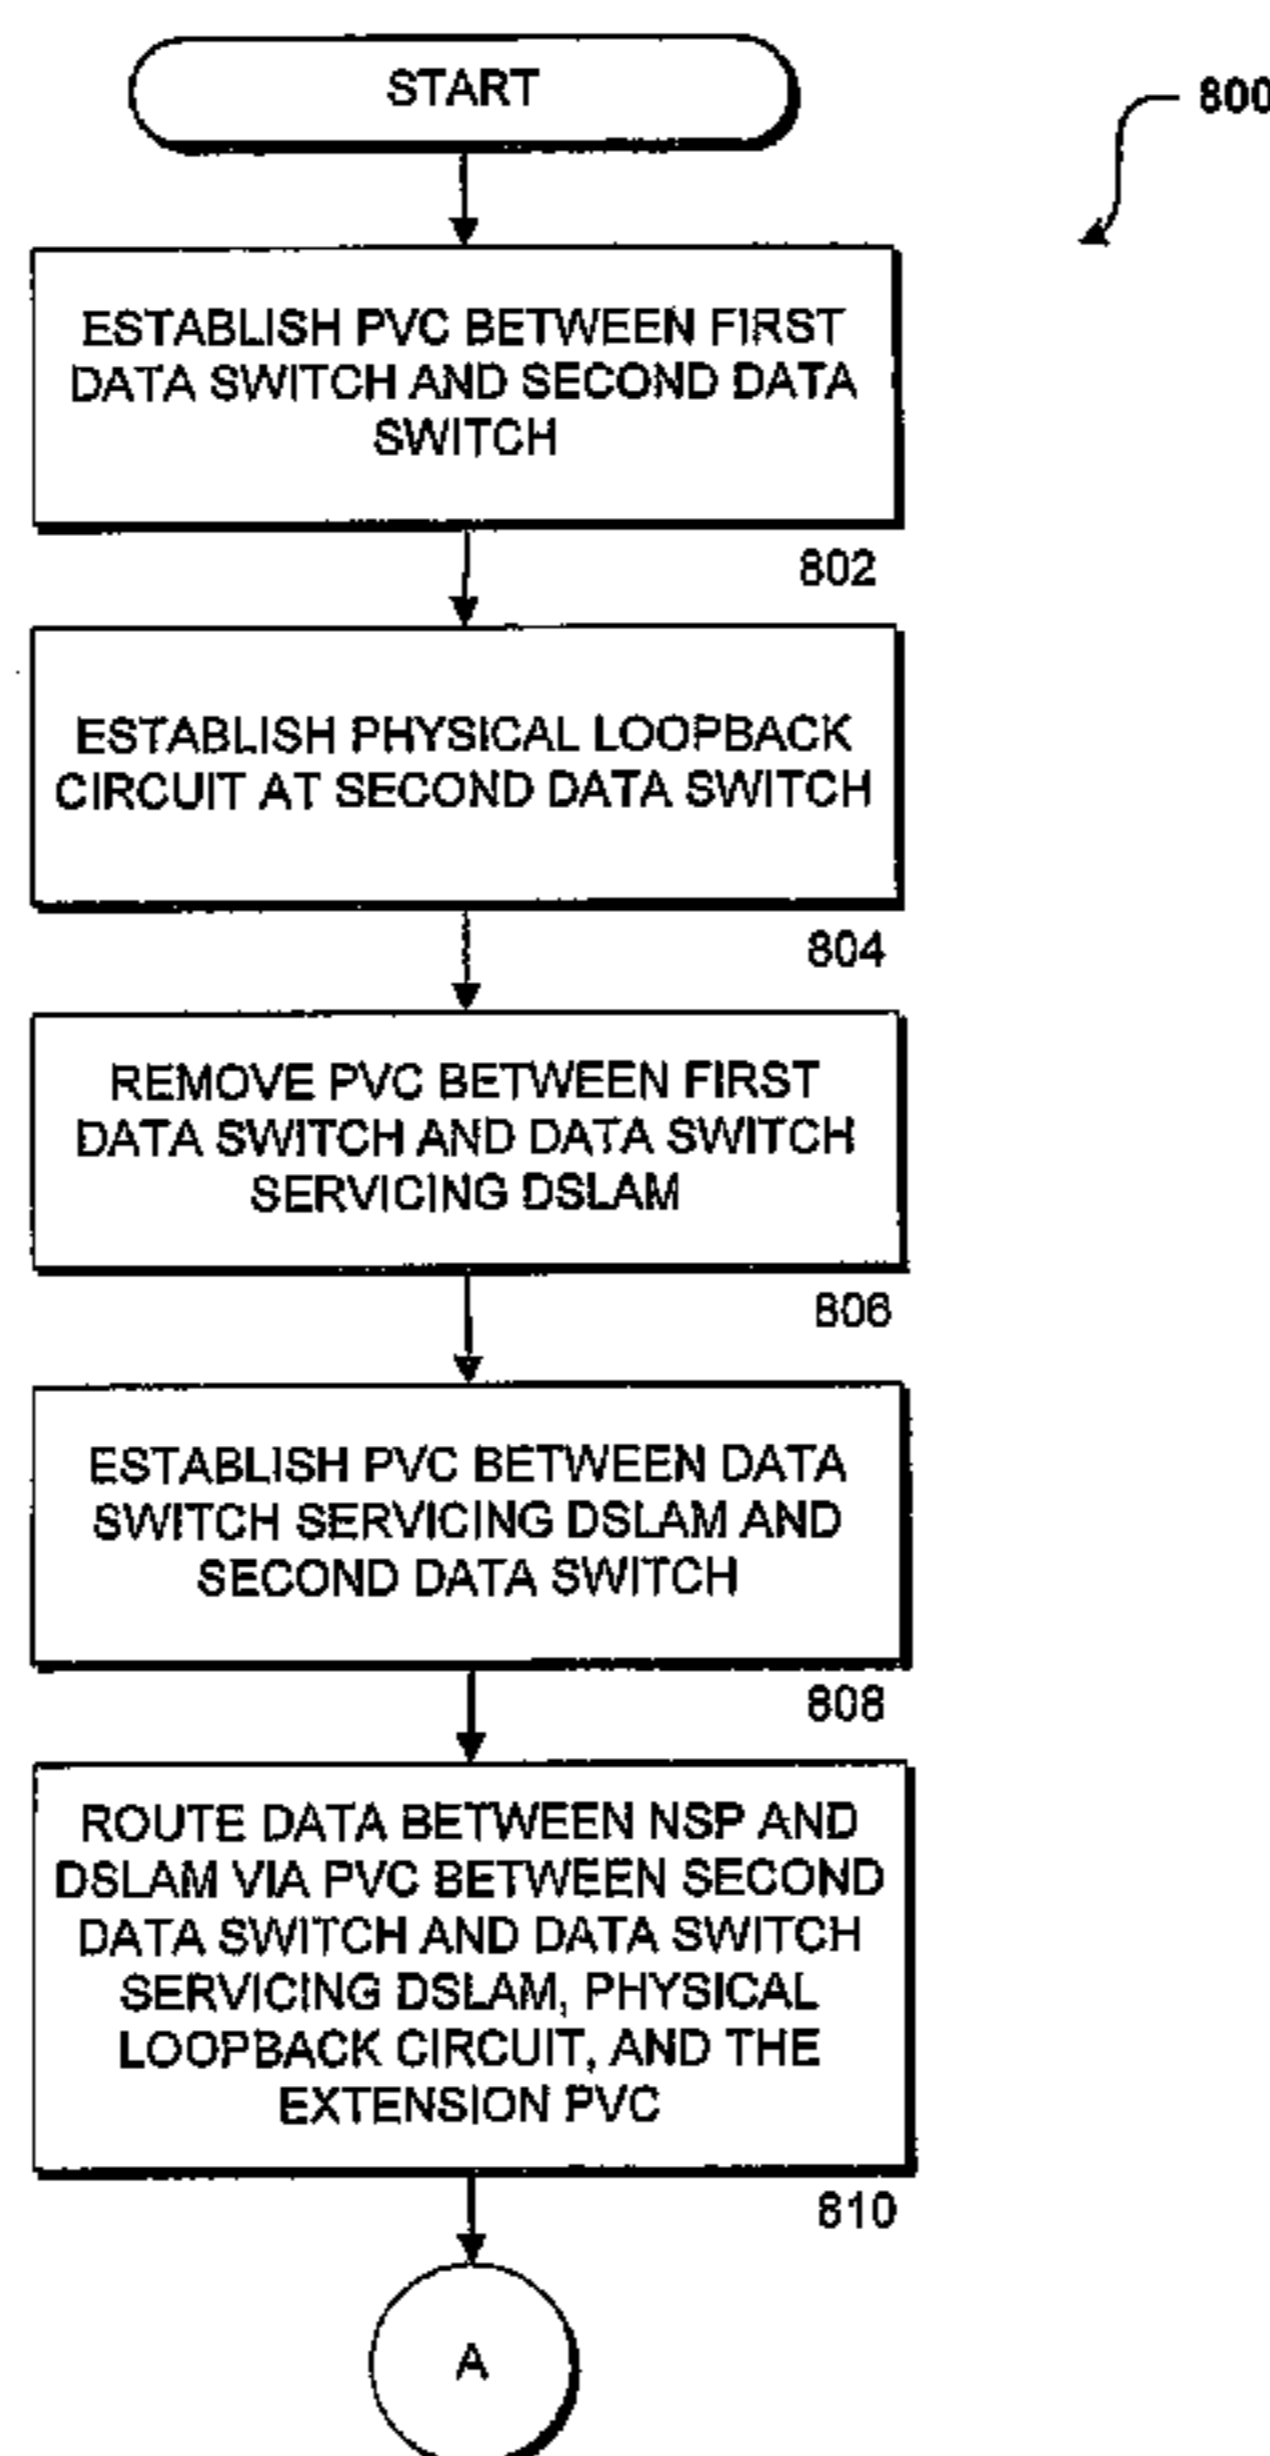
START

800

ESTABLISH PVC BETWEEN FIRST DATA SWITCH AND SECOND DATA SWITCH

802

ESTABLISH PHYSICAL LOOPBACK CIRCUIT AT SECOND DATA SWITCH

804

REMOVE PVC BETWEEN FIRST DATA SWITCH AND DATA SWITCH SERVICING DSLAM

806

ESTABLISH PVC BETWEEN DATA SWITCH SERVICING DSLAM AND SECOND DATA SWITCH

808

ROUTE DATA BETWEEN NSP AND DSLAM VIA PVC BETWEEN SECOND DATA SWITCH AND DATA SWITCH SERVICING DSLAM, PHYSICAL LOOPBACK CIRCUIT, AND THE EXTENSION PVC

810

A